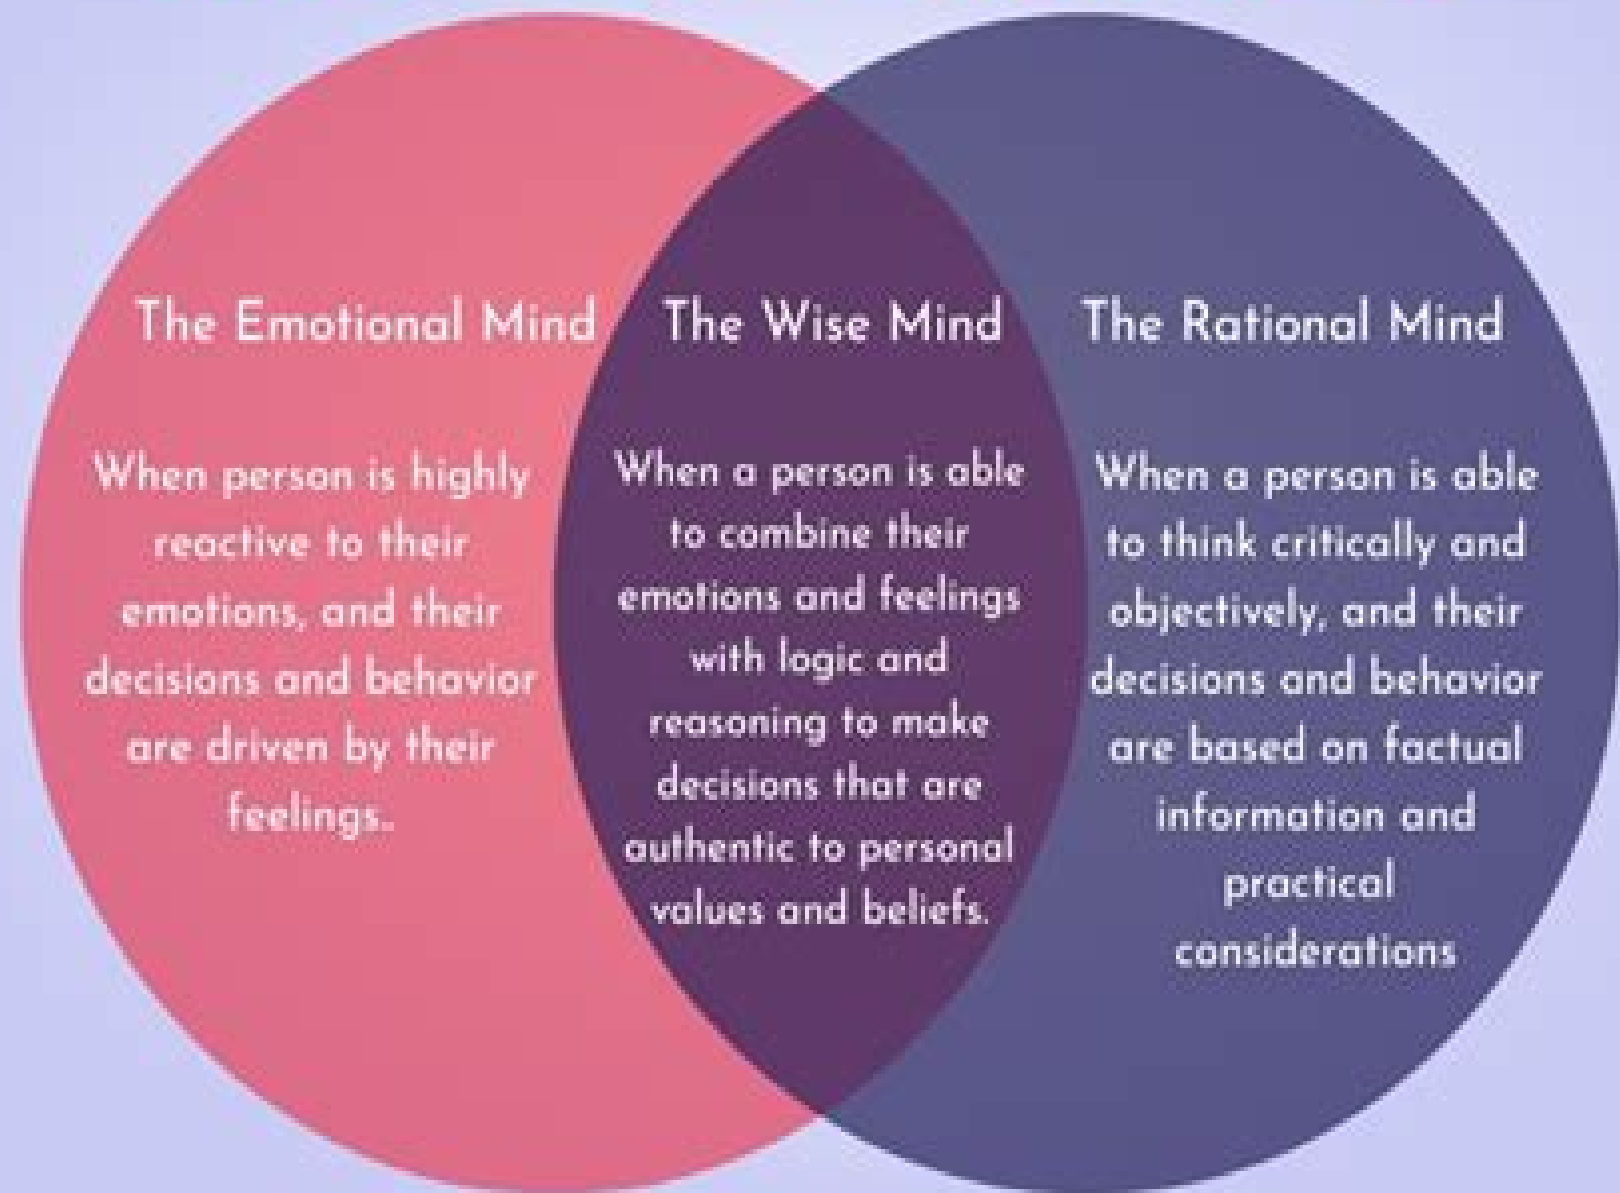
The Emotional Mind

When person is highly reactive to their emotions, and their decisions and behavior are driven by their feelings.

The Wise Mind

When a person is able to combine their emotions and feelings with logic and reasoning to make decisions that are authentic to personal values and beliefs.

The Rational Mind

When a person is able to think critically and objectively, and their decisions and behavior are based on factual information and practical considerations